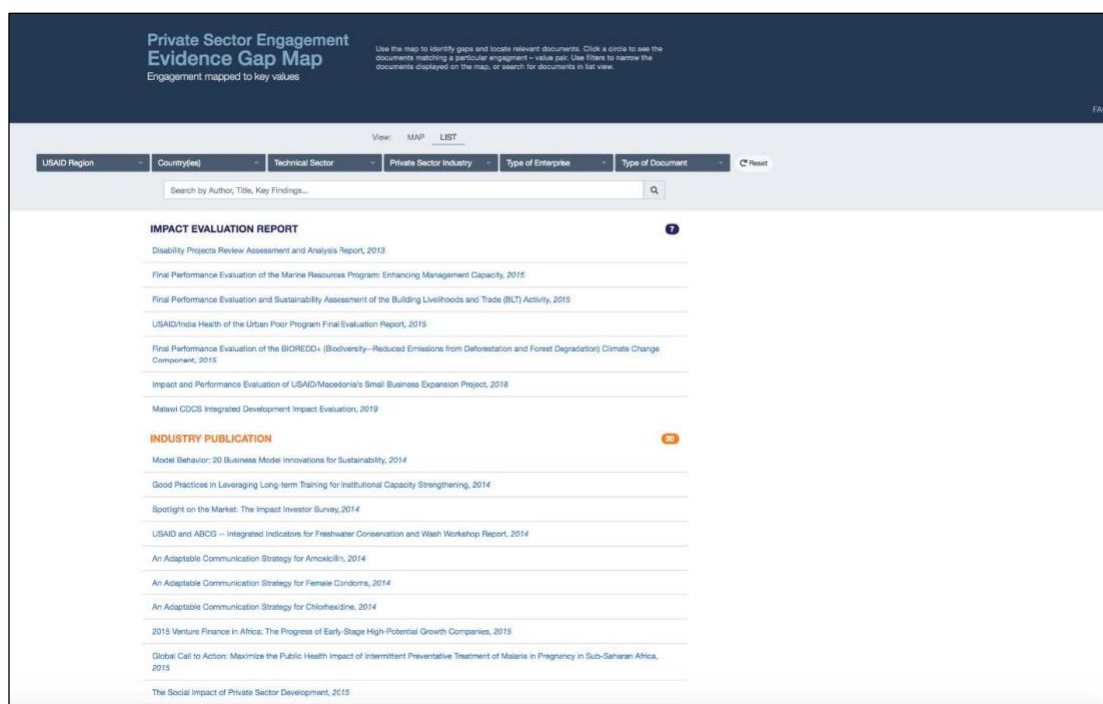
Private Sector Engagement
Evidence Gap Map
Engagement mapped to key values

Use the map to identify gaps and locate relevant documents. Click a circle to see the documents matching a particular engagment – value pair. Use filters to narrow the documents displayed on the map, or search for documents in list view.

FA

View: MAP LIST

USAID Region | Country(ies) | Technical Sector | Private Sector Industry | Type of Enterprise | Type of Document | Reset

Search by Author, Title, Key Findings...

IMPACT EVALUATION REPORT 7

Disability Projects Review Assessment and Analysis Report, 2013

Final Performance Evaluation of the Marine Resources Program: Enhancing Management Capacity, 2015

Final Performance Evaluation and Sustainability Assessment of the Building Livelihoods and Trade (BLT) Activity, 2015

USAID/India Health of the Urban Poor Program Final Evaluation Report, 2015

Final Performance Evaluation of the BIOREDD+ (Biodiversity--Reduced Emissions from Deforestation and Forest Degradation) Climate Change Component, 2015

Impact and Performance Evaluation of USAID/Macedonia's Small Business Expansion Project, 2018

Malawi CDCS Integrated Development Impact Evaluation, 2019

INDUSTRY PUBLICATION 30

Model Behavior: 20 Business Model Innovations for Sustainability, 2014

Good Practices in Leveraging Long-term Training for Institutional Capacity Strengthening, 2014

Spotlight on the Market: The Impact Investor Survey, 2014

USAID and ABCG -- Integrated Indicators for Freshwater Conservation and Wash Workshop Report, 2014

An Adaptable Communication Strategy for Amoxicillin, 2014

An Adaptable Communication Strategy for Female Condoms, 2014

An Adaptable Communication Strategy for Chlorhexidine, 2014

2015 Venture Finance in Africa: The Progress of Early-Stage High-Potential Growth Companies, 2015

Global Call to Action: Maximize the Public Health Impact of Intermittent Preventative Treatment of Malaria in Pregnancy in Sub-Saharan Africa, 2015

The Social Impact of Private Sector Development, 2015